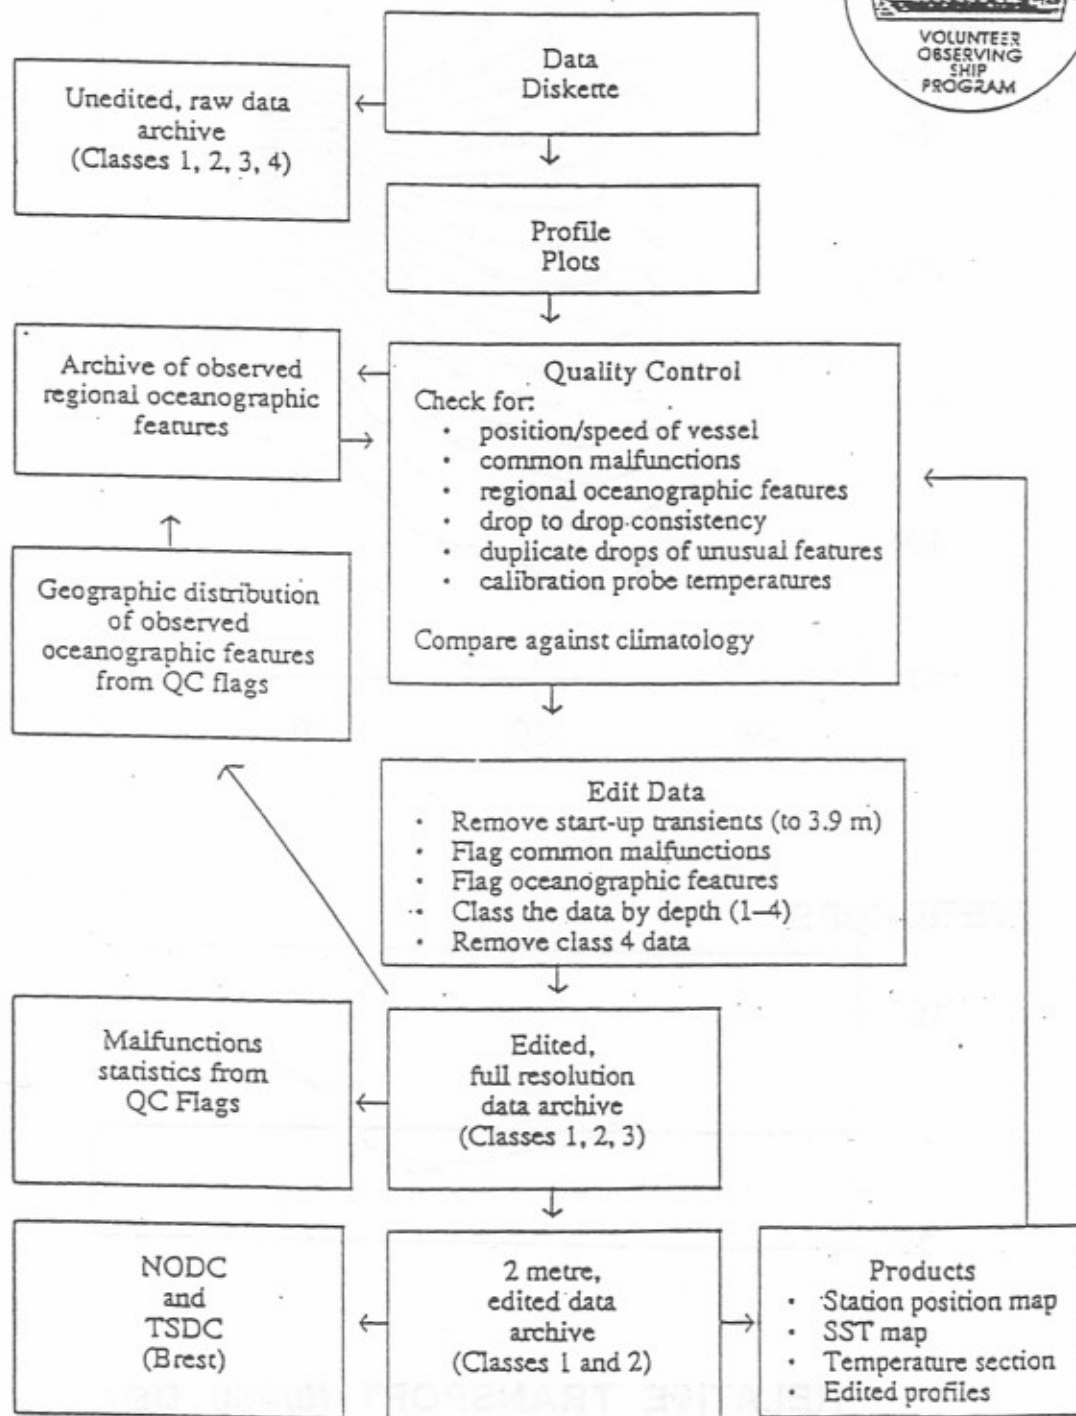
VOLUNTEER OBSERVING SHIP PROGRAM

Data Diskette

Unedited, raw data archive (Classes 1, 2, 3, 4)

Profile Plots

Archive of observed regional oceanographic features

Quality Control
Check for:
- position/speed of vessel
- common malfunctions
- regional oceanographic features
- drop to drop consistency
- duplicate drops of unusual features
- calibration probe temperatures

Compare against climatology

Geographic distribution of observed oceanographic features from QC flags

Edit Data
- Remove start-up transients (to 3.9 m)
- Flag common malfunctions
- Flag oceanographic features
- Class the data by depth (1–4)
- Remove class 4 data

Malfunctions statistics from QC Flags

Edited, full resolution data archive (Classes 1, 2, 3)

NODC and TSDC (Brest)

2 metre, edited data archive (Classes 1 and 2)

Products
- Station position map
- SST map
- Temperature section
- Edited profiles